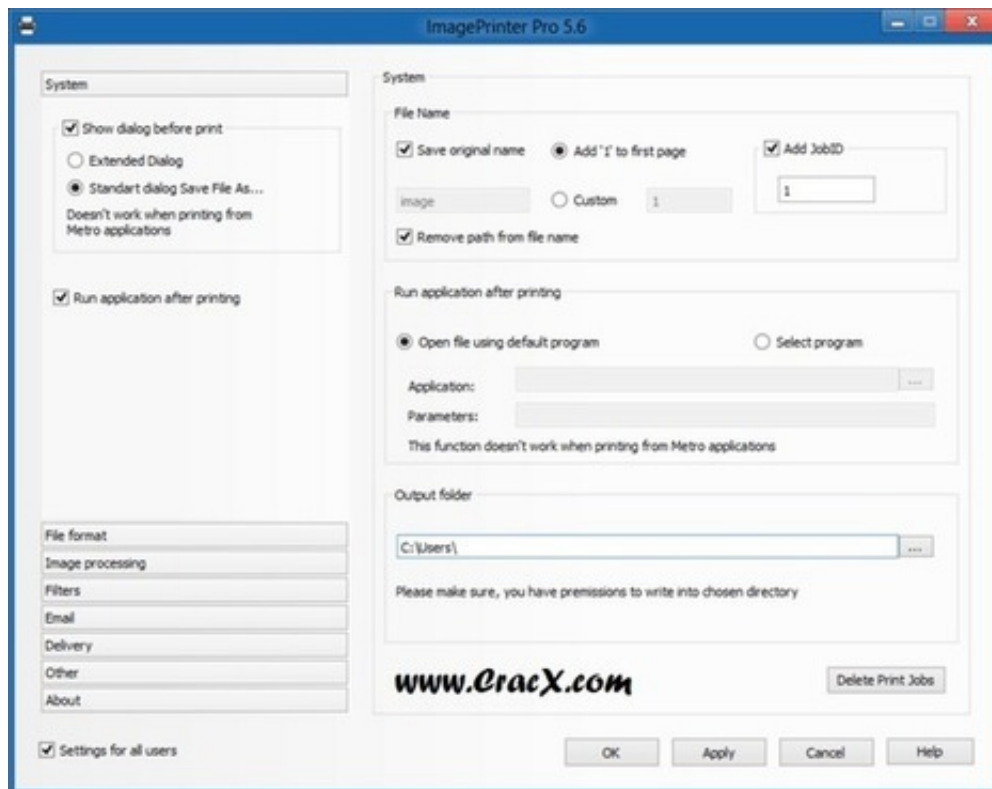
ImagePrinter Pro 5.6

System

Show dialog before print

Extended Dialog

Standart dialog Save File As...

Doesn't work when printing from Metro applications

Run application after printing

File format

Image processing

Filters

Email

Delivery

Other

About

Settings for all users

System

File Name

Save original name

Add '1' to first page

Add JobID

1

image

Custom

1

Remove path from file name

Run application after printing

Open file using default program

Select program

Application:

...

Parameters:

This function doesn't work when printing from Metro applications

Output folder

C:\Users\

...

Please make sure, you have premissions to write into chosen directory

www.CracX.com

Delete Print Jobs

OK

Apply

Cancel

Help